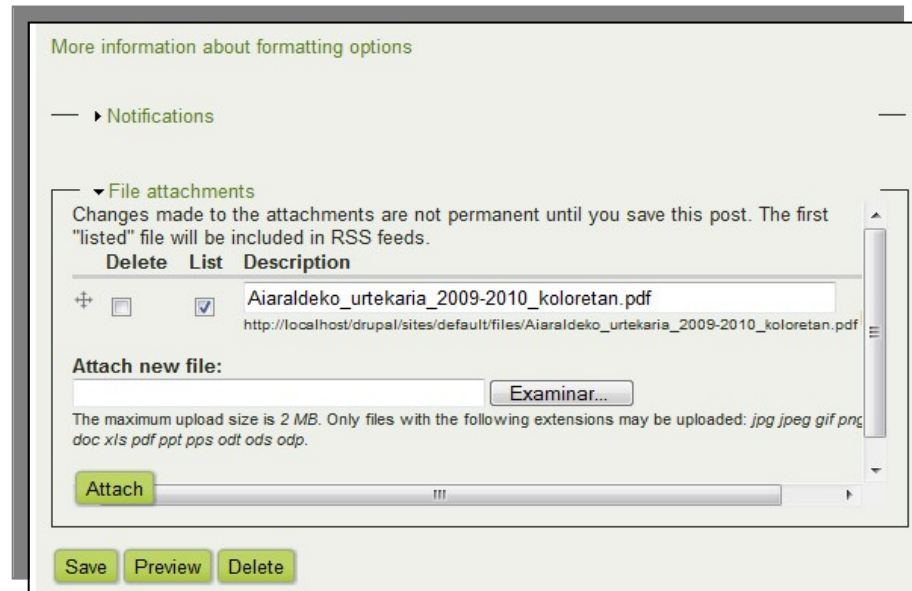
More information about formatting options

▸ Notifications

▾ File attachments

Changes made to the attachments are not permanent until you save this post. The first "listed" file will be included in RSS feeds.

| Delete | List | Description |
|---|---|---|
| ☐ | ☑ | Aiaraldeko_urtekaria_2009-2010_koloretan.pdf<br>http://localhost/drupal/sites/default/files/Aiaraldeko_urtekaria_2009-2010_koloretan.pdf |

Attach new file:

Examinar...

The maximum upload size is *2 MB*. Only files with the following extensions may be uploaded: *jpg jpeg gif png doc xls pdf ppt pps odt ods odp*.

Attach

Save Preview Delete